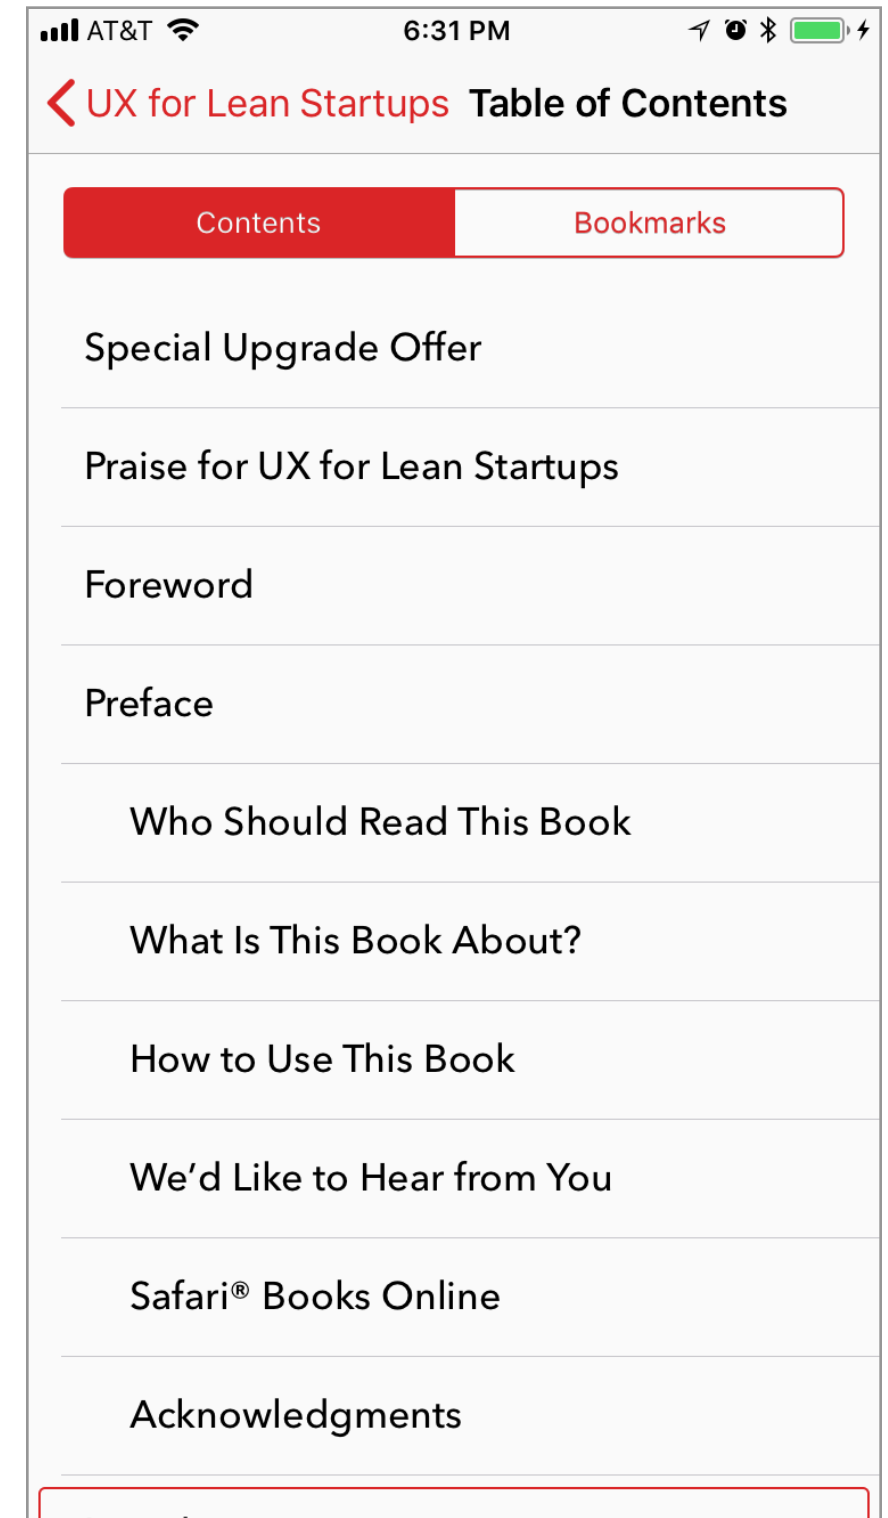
AT&T 6:31 PM

UX for Lean Startups Table of Contents

Contents Bookmarks

Special Upgrade Offer

Praise for UX for Lean Startups

Foreword

Preface

Who Should Read This Book

What Is This Book About?

How to Use This Book

We'd Like to Hear from You

Safari® Books Online

Acknowledgments